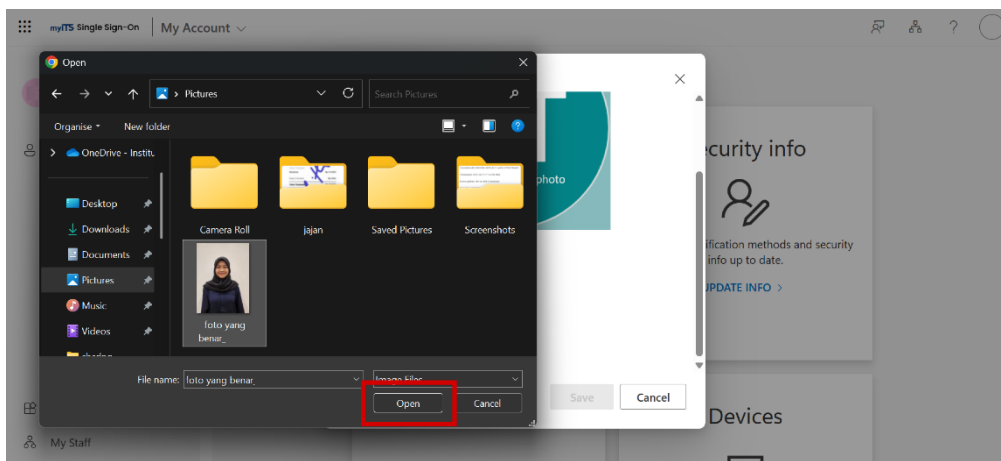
myITS Single Sign-On | My Account

Open

Pictures

Search Pictures

Organise ▾ New folder

OneDrive - Institu

Desktop
Downloads
Documents
Pictures
Music
Videos
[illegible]

Camera Roll
jajan
Saved Pictures
Screenshots
foto yang benar_

File name: foto yang benar_
Image files

Open
Cancel

photo

ecurity info

ification methods and security info up to date.

UPDATE INFO >

Save
Cancel

Devices

My Staff